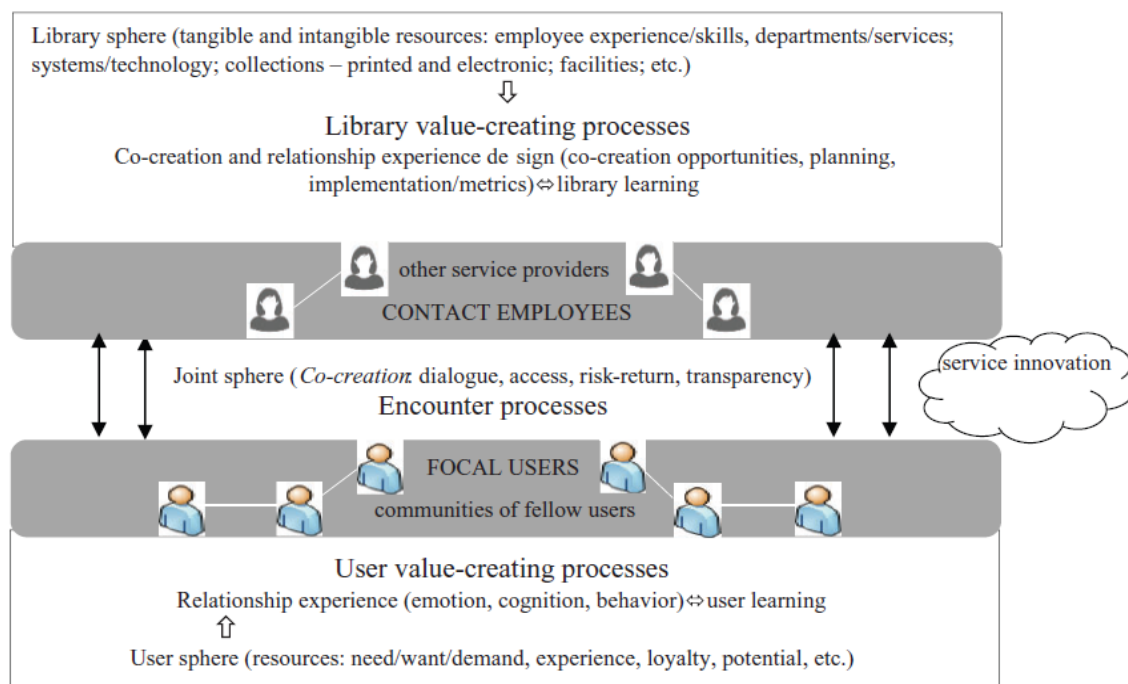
Library sphere (tangible and intangible resources: employee experience/skills, departments/services; systems/technology; collections – printed and electronic; facilities; etc.)

⇩

Library value-creating processes

Co-creation and relationship experience de sign (co-creation opportunities, planning, implementation/metrics)⇔library learning

other service providers

CONTACT EMPLOYEES

service innovation

Joint sphere (*Co-creation*: dialogue, access, risk-return, transparency)

Encounter processes

FOCAL USERS

communities of fellow users

User value-creating processes

Relationship experience (emotion, cognition, behavior)⇔user learning

⇧

User sphere (resources: need/want/demand, experience, loyalty, potential, etc.)